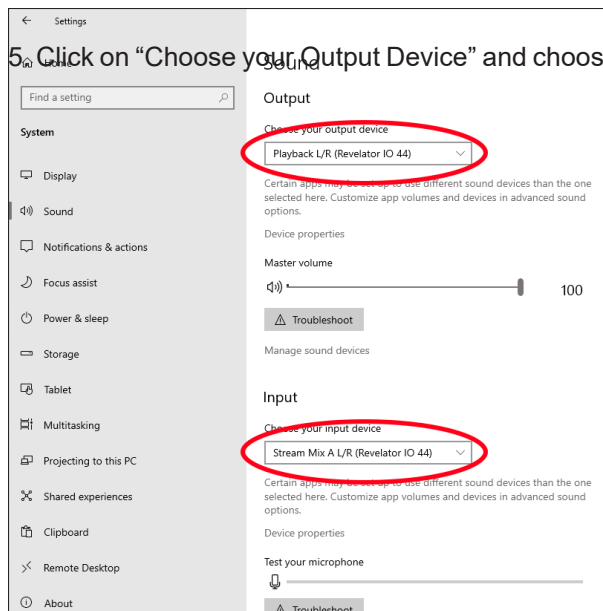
Settings

5. Click on “Choose your Output Device” and choos

Home

Find a setting

System

Display

Sound

Notifications & actions

Focus assist

Power & sleep

Storage

Tablet

Multitasking

Projecting to this PC

Shared experiences

Clipboard

Remote Desktop

About

Sound

Output

Choose your output device

Playback L/R (Revelator IO 44)

Certain apps may be set up to use different sound devices than the one selected here. Customize app volumes and devices in advanced sound options.

Device properties

Master volume

100

Troubleshoot

Manage sound devices

Input

Choose your input device

Stream Mix A L/R (Revelator IO 44)

Certain apps may be set up to use different sound devices than the one selected here. Customize app volumes and devices in advanced sound options.

Device properties

Test your microphone

Troubleshoot